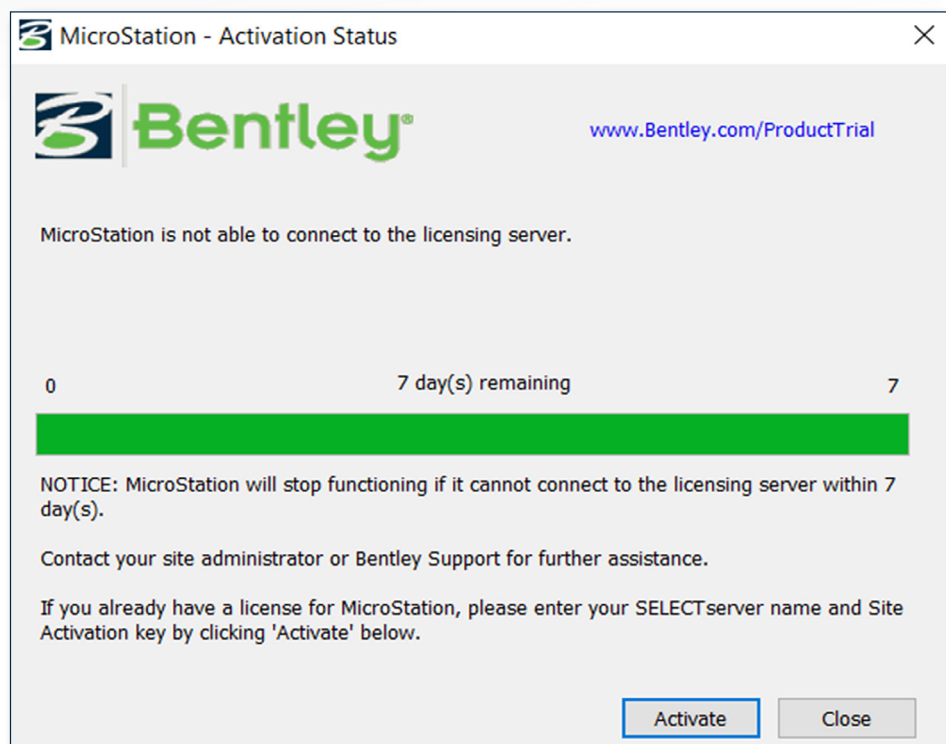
MicroStation - Activation Status

Bentley®

www.Bentley.com/ProductTrial

MicroStation is not able to connect to the licensing server.

0

7 day(s) remaining

7

NOTICE: MicroStation will stop functioning if it cannot connect to the licensing server within 7 day(s).

Contact your site administrator or Bentley Support for further assistance.

If you already have a license for MicroStation, please enter your SELECTserver name and Site Activation key by clicking 'Activate' below.

Activate

Close